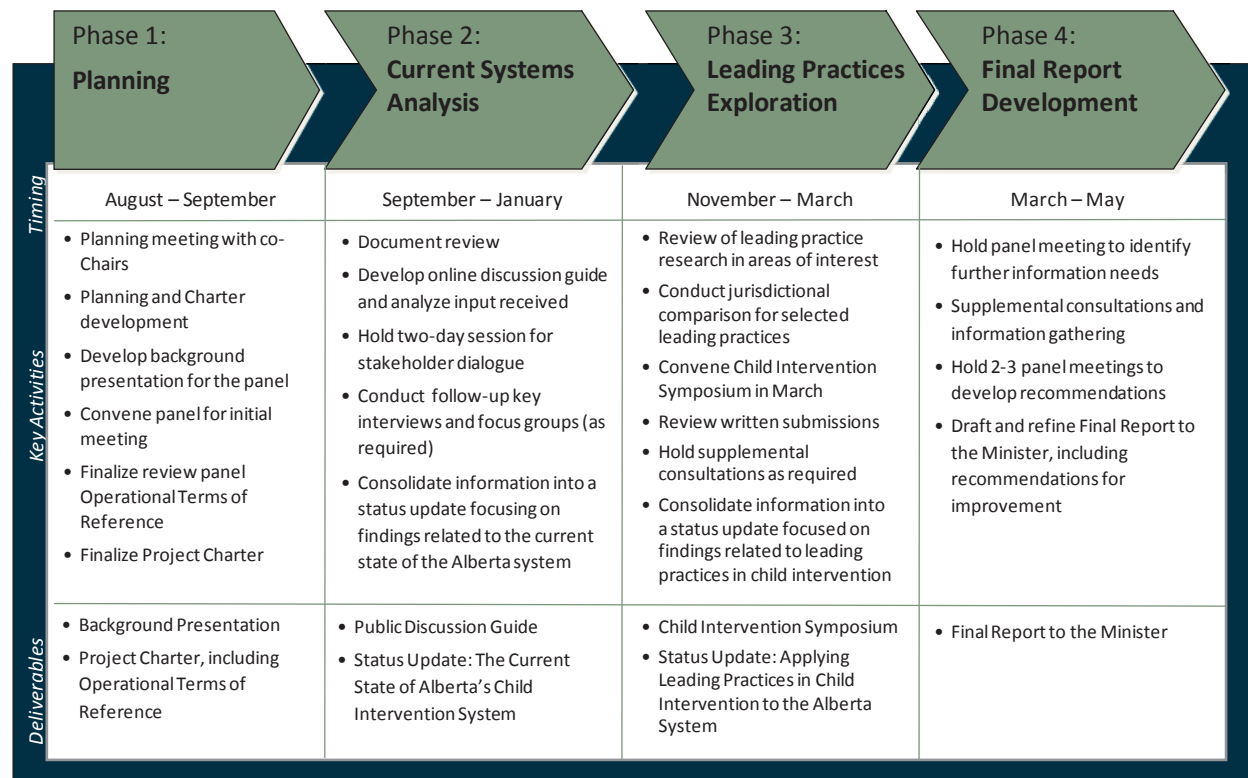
|  | Phase 1: **Planning** | Phase 2: **Current Systems Analysis** | Phase 3: **Leading Practices Exploration** | Phase 4: **Final Report Development** |
|---|---|---|---|---|
| Timing | August – September | September – January | November – March | March – May |
| Key Activities | • Planning meeting with co-Chairs<br>• Planning and Charter development<br>• Develop background presentation for the panel<br>• Convene panel for initial meeting<br>• Finalize review panel Operational Terms of Reference<br>• Finalize Project Charter | • Document review<br>• Develop online discussion guide and analyze input received<br>• Hold two-day session for stakeholder dialogue<br>• Conduct follow-up key interviews and focus groups (as required)<br>• Consolidate information into a status update focusing on findings related to the current state of the Alberta system | • Review of leading practice research in areas of interest<br>• Conduct jurisdictional comparison for selected leading practices<br>• Convene Child Intervention Symposium in March<br>• Review written submissions<br>• Hold supplemental consultations as required<br>• Consolidate information into a status update focused on findings related to leading practices in child intervention | • Hold panel meeting to identify further information needs<br>• Supplemental consultations and information gathering<br>• Hold 2-3 panel meetings to develop recommendations<br>• Draft and refine Final Report to the Minister, including recommendations for improvement |
| Deliverables | • Background Presentation<br>• Project Charter, including Operational Terms of Reference | • Public Discussion Guide<br>• Status Update: The Current State of Alberta's Child Intervention System | • Child Intervention Symposium<br>• Status Update: Applying Leading Practices in Child Intervention to the Alberta System | • Final Report to the Minister |